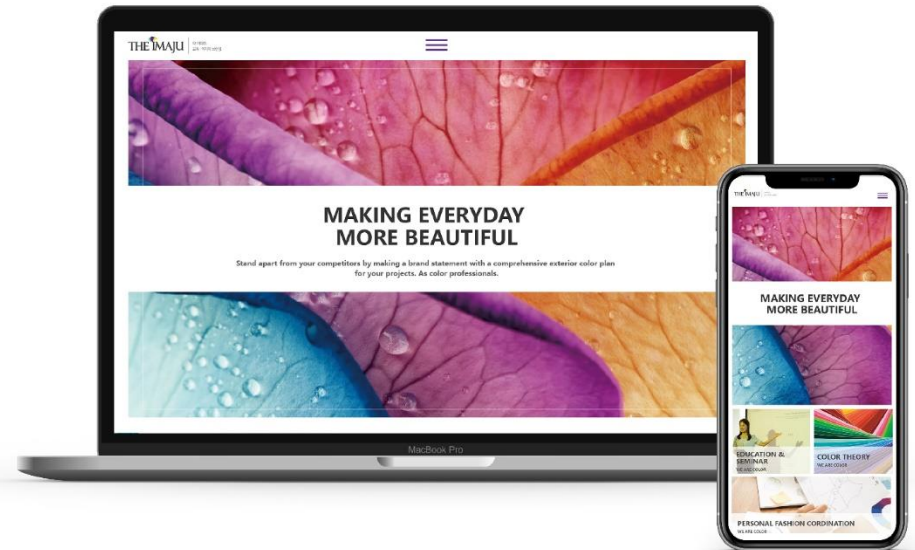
THE IMAJU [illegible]

MAKING EVERYDAY MORE BEAUTIFUL

Stand apart from your competitors by making a brand statement with a comprehensive exterior color plan for your projects. As color professionals.

MacBook Pro

THE IMAJU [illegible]

MAKING EVERYDAY MORE BEAUTIFUL

EDUCATION & SEMINAR
WE ARE COLOR

COLOR THEORY
WE ARE COLOR

PERSONAL FASHION CORDINATION
WE ARE COLOR